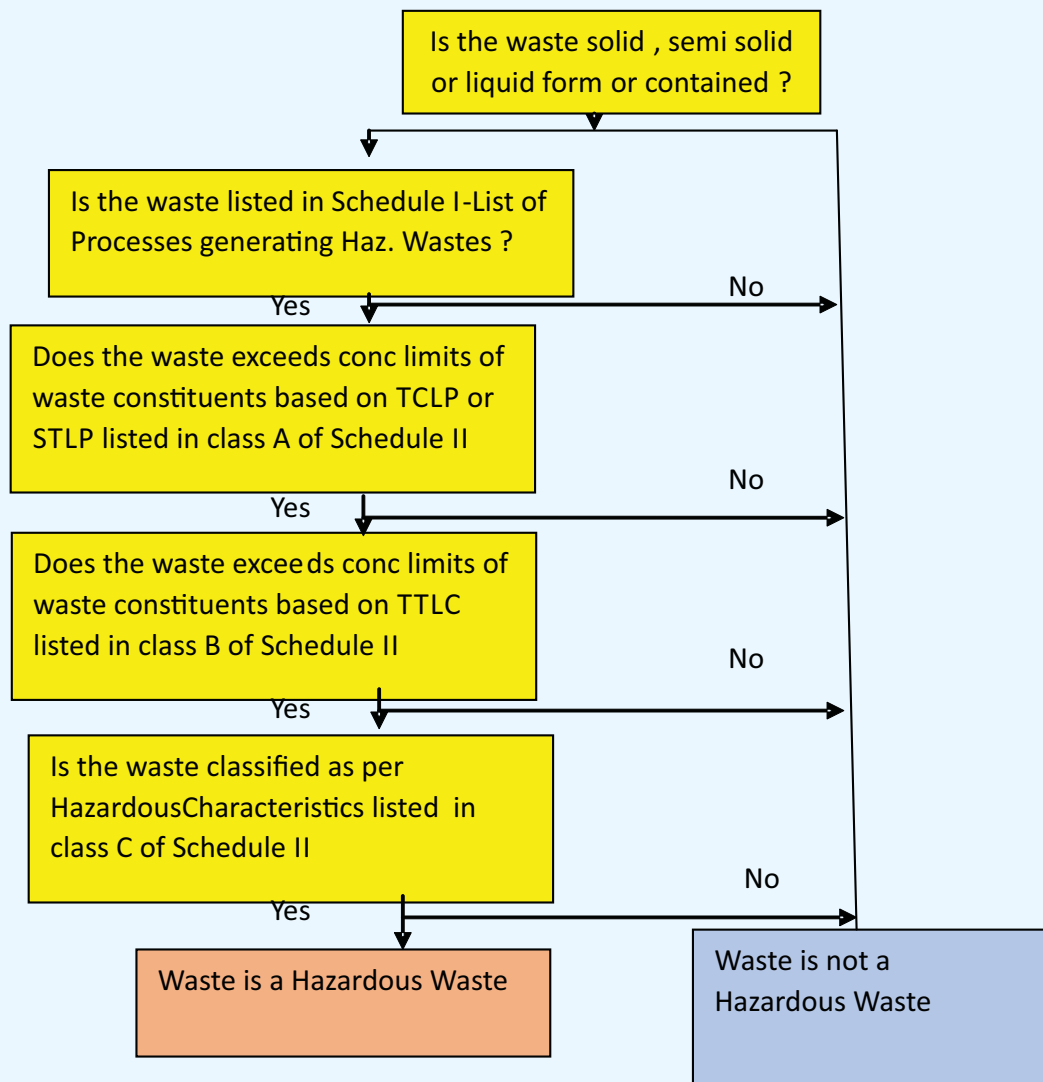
Is the waste solid , semi solid or liquid form or contained ?

Is the waste listed in Schedule I-List of Processes generating Haz. Wastes ?

No

Yes

Does the waste exceeds conc limits of waste constituents based on TCLP or STLP listed in class A of Schedule II

No

Yes

Does the waste exceeds conc limits of waste constituents based on TTLC listed in class B of Schedule II

No

Yes

Is the waste classified as per HazardousCharacteristics listed in class C of Schedule II

No

Yes

Waste is a Hazardous Waste

Waste is not a Hazardous Waste